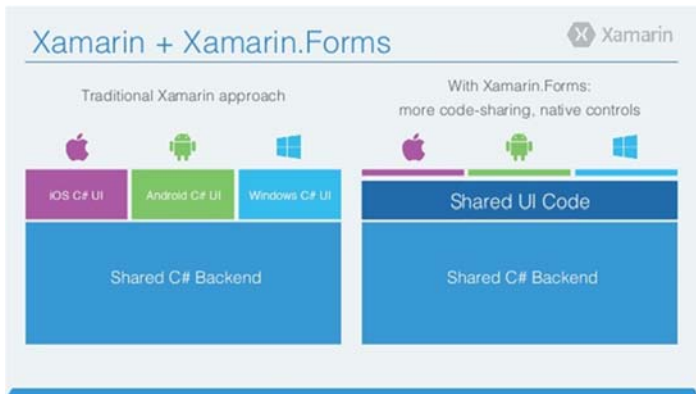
Xamarin + Xamarin.Forms

Xamarin

Traditional Xamarin approach

iOS C# UI

Android C# UI

Windows C# UI

Shared C# Backend

With Xamarin.Forms:
more code-sharing, native controls

Shared UI Code

Shared C# Backend